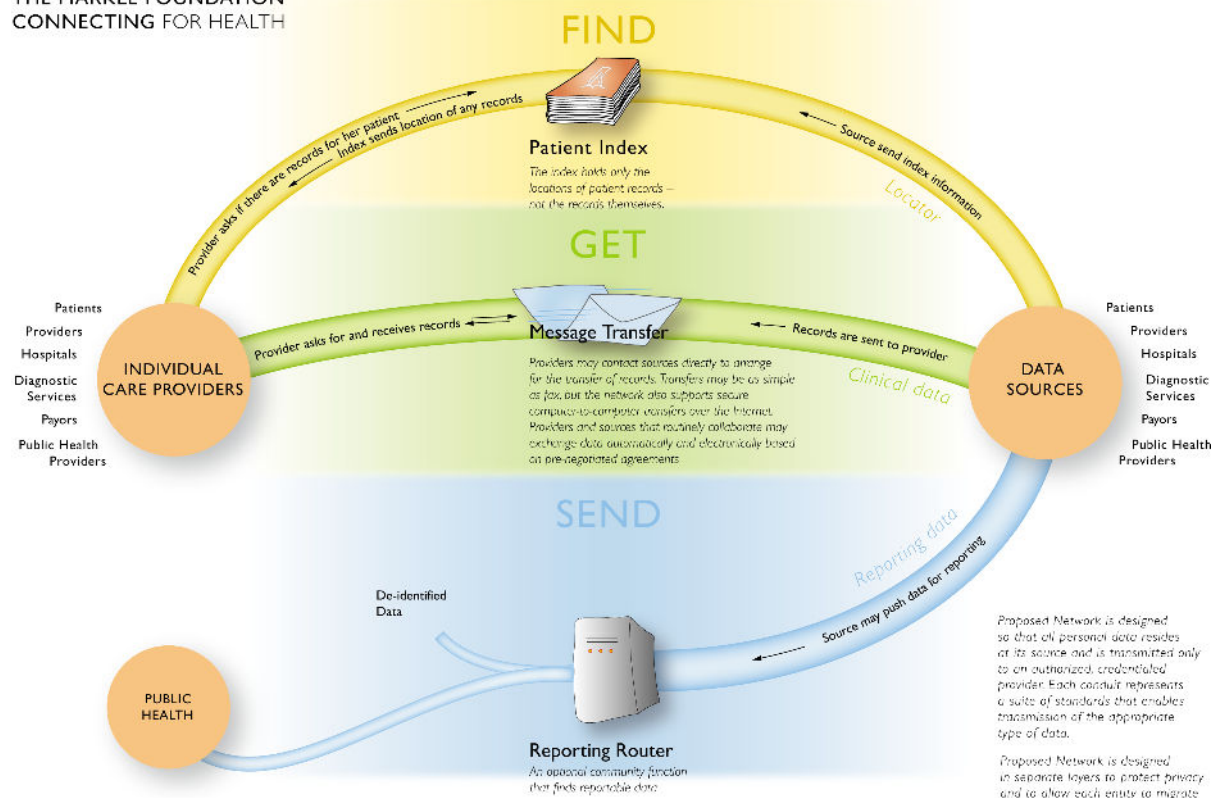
THE MARKLE FOUNDATION
CONNECTING FOR HEALTH

FIND

Provider asks if there are records for her patient
Index sends location of any records

Patient Index
The index holds only the locations of patient records – not the records themselves.

Source send index information

Locator

GET

Patients
Providers
Hospitals
Diagnostic Services
Payors
Public Health Providers

INDIVIDUAL CARE PROVIDERS

Provider asks for and receives records

Message Transfer
Providers may contact sources directly to arrange for the transfer of records. Transfers may be as simple as fax, but the network also supports secure computer-to-computer transfers over the Internet. Providers and sources that routinely collaborate may exchange data automatically and electronically based on pre-negotiated agreements.

Records are sent to provider

Clinical data

DATA SOURCES

Patients
Providers
Hospitals
Diagnostic Services
Payors
Public Health Providers

SEND

Reporting data

Source may push data for reporting

De-identified Data

PUBLIC HEALTH

Reporting Router
An optional community function that finds reportable data

Proposed Network is designed so that all personal data resides at its source and is transmitted only to an authorized, credentialed provider. Each conduit represents a suite of standards that enables transmission of the appropriate type of data.

Proposed Network is designed in separate layers to protect privacy and to allow each entity to migrate